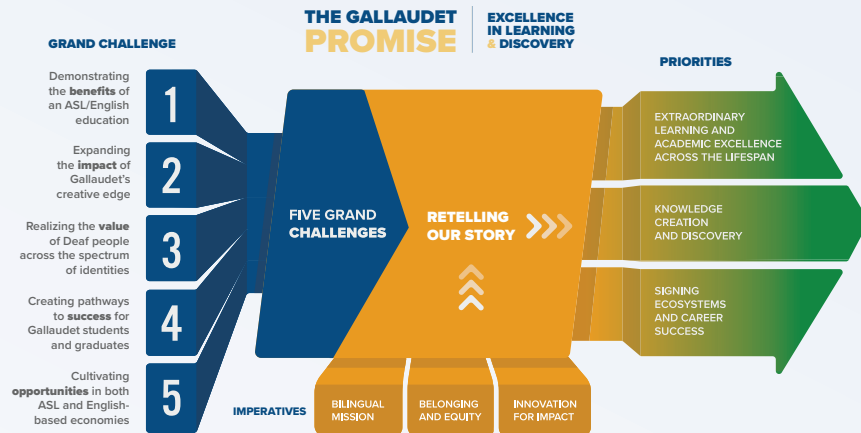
THE GALLAUDET PROMISE

EXCELLENCE IN LEARNING & DISCOVERY

GRAND CHALLENGE

Demonstrating the benefits of an ASL/English education

1

Expanding the impact of Gallaudet's creative edge

2

Realizing the value of Deaf people across the spectrum of identities

3

Creating pathways to success for Gallaudet students and graduates

4

Cultivating opportunities in both ASL and English-based economies

5

FIVE GRAND CHALLENGES

RETELLING OUR STORY

PRIORITIES

EXTRAORDINARY LEARNING AND ACADEMIC EXCELLENCE ACROSS THE LIFESPAN

KNOWLEDGE CREATION AND DISCOVERY

SIGNING ECOSYSTEMS AND CAREER SUCCESS

IMPERATIVES

BILINGUAL MISSION

BELONGING AND EQUITY

INNOVATION FOR IMPACT